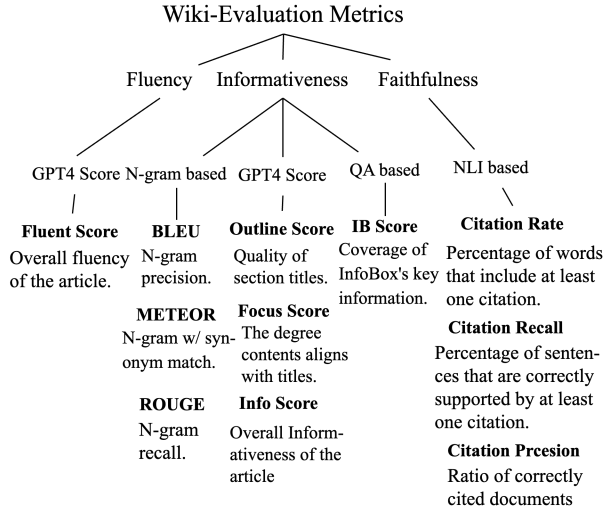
Wiki-Evaluation Metrics

Fluency

Informativeness

Faithfulness

GPT4 Score

N-gram based

GPT4 Score

QA based

NLI based

**Fluent Score**
Overall fluency of the article.

**BLEU**
N-gram precision.

**METEOR**
N-gram w/ synonym match.

**ROUGE**
N-gram recall.

**Outline Score**
Quality of section titles.

**Focus Score**
The degree contents aligns with titles.

**Info Score**
Overall Informativeness of the article

**IB Score**
Coverage of InfoBox's key information.

**Citation Rate**
Percentage of words that include at least one citation.

**Citation Recall**
Percentage of sentences that are correctly supported by at least one citation.

**Citation Prcesion**
Ratio of correctly cited documents